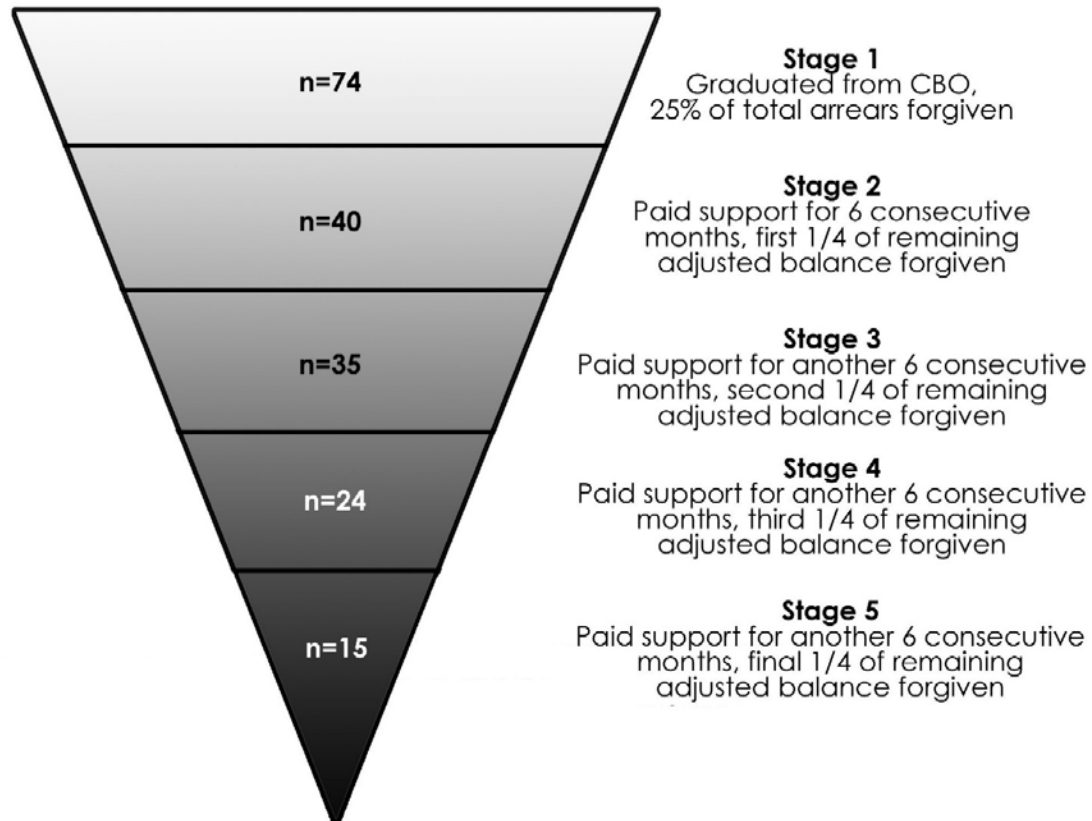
n=74

Stage 1
Graduated from CBO, 25% of total arrears forgiven

n=40

Stage 2
Paid support for 6 consecutive months, first 1/4 of remaining adjusted balance forgiven

n=35

Stage 3
Paid support for another 6 consecutive months, second 1/4 of remaining adjusted balance forgiven

n=24

Stage 4
Paid support for another 6 consecutive months, third 1/4 of remaining adjusted balance forgiven

n=15

Stage 5
Paid support for another 6 consecutive months, final 1/4 of remaining adjusted balance forgiven